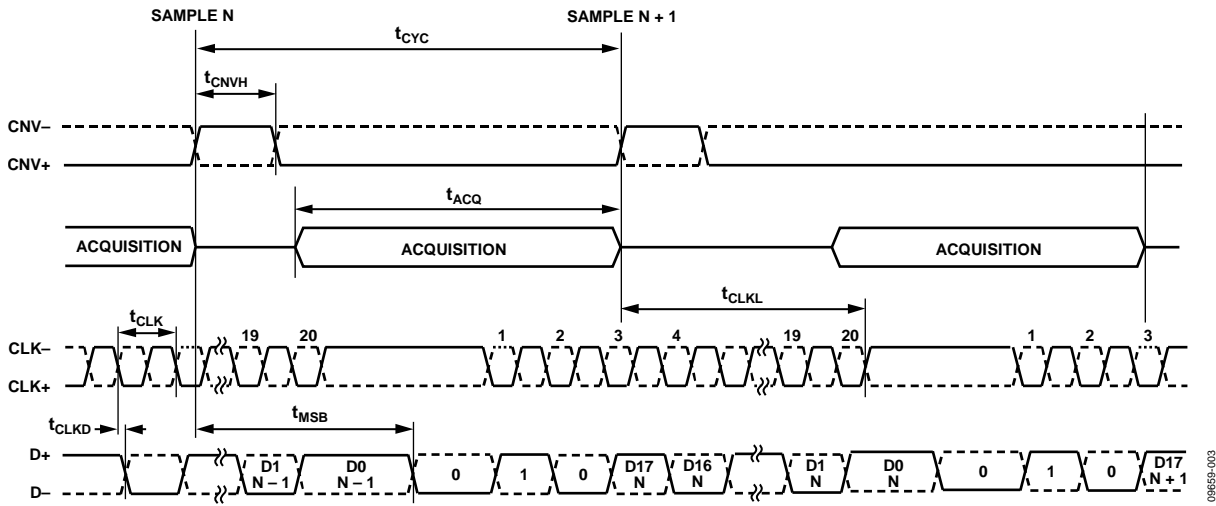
SAMPLE N

SAMPLE N + 1

$t_{CYC}$

$t_{CNVH}$

CNV–

CNV+

$t_{ACQ}$

ACQUISITION

ACQUISITION

ACQUISITION

$t_{CLKL}$

$t_{CLK}$

19

20

1

2

3

4

19

20

1

2

3

CLK–

CLK+

$t_{CLKD}$

$t_{MSB}$

D+

D–

D1 N – 1

D0 N – 1

0

1

0

D17 N

D16 N

D1 N

D0 N

0

1

0

D17 N + 1

09659-003